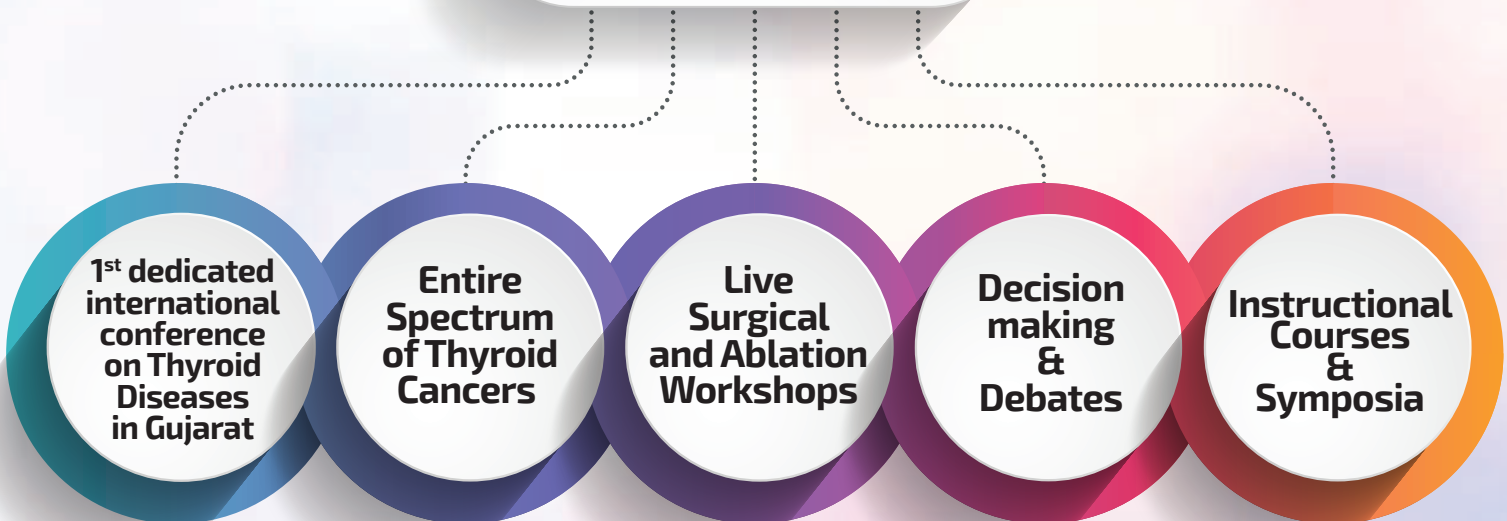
1$^{st}$ dedicated international conference on Thyroid Diseases in Gujarat

Entire Spectrum of Thyroid Cancers

Live Surgical and Ablation Workshops

Decision making & Debates

Instructional Courses & Symposia